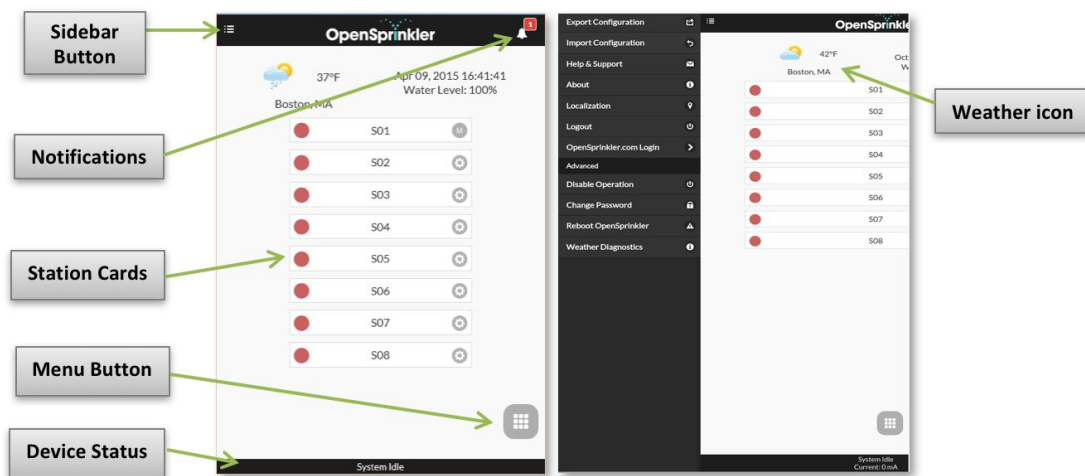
Sidebar Button

Notifications

Station Cards

Menu Button

Device Status

OpenSprinkler

1

37°F

Apr 09, 2015 16:41:41

Boston, MA

Water Level: 100%

S01

M

S02

S03

S04

S05

S06

S07

S08

System Idle

Export Configuration

Import Configuration

Help & Support

About

Localization

Logout

OpenSprinkler.com Login

Advanced

Disable Operation

Change Password

Reboot OpenSprinkler

Weather Diagnostics

OpenSprinkle

42°F

Oct

W

Boston, MA

S01

S02

S03

S04

S05

S06

S07

S08

System Idle

Current: 0 mA

Weather icon